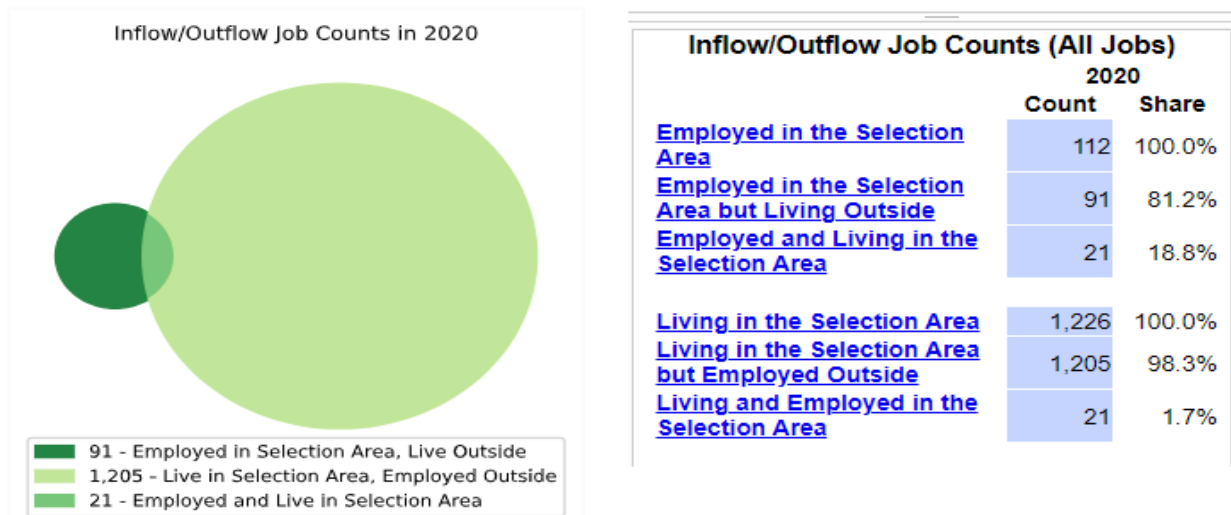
Inflow/Outflow Job Counts in 2020

91 - Employed in Selection Area, Live Outside
1,205 - Live in Selection Area, Employed Outside
21 - Employed and Live in Selection Area

Inflow/Outflow Job Counts (All Jobs)

| | 2020 Count | Share |
|---|---|---|
| Employed in the Selection Area | 112 | 100.0% |
| Employed in the Selection Area but Living Outside | 91 | 81.2% |
| Employed and Living in the Selection Area | 21 | 18.8% |
| | | |
| Living in the Selection Area | 1,226 | 100.0% |
| Living in the Selection Area but Employed Outside | 1,205 | 98.3% |
| Living and Employed in the Selection Area | 21 | 1.7% |